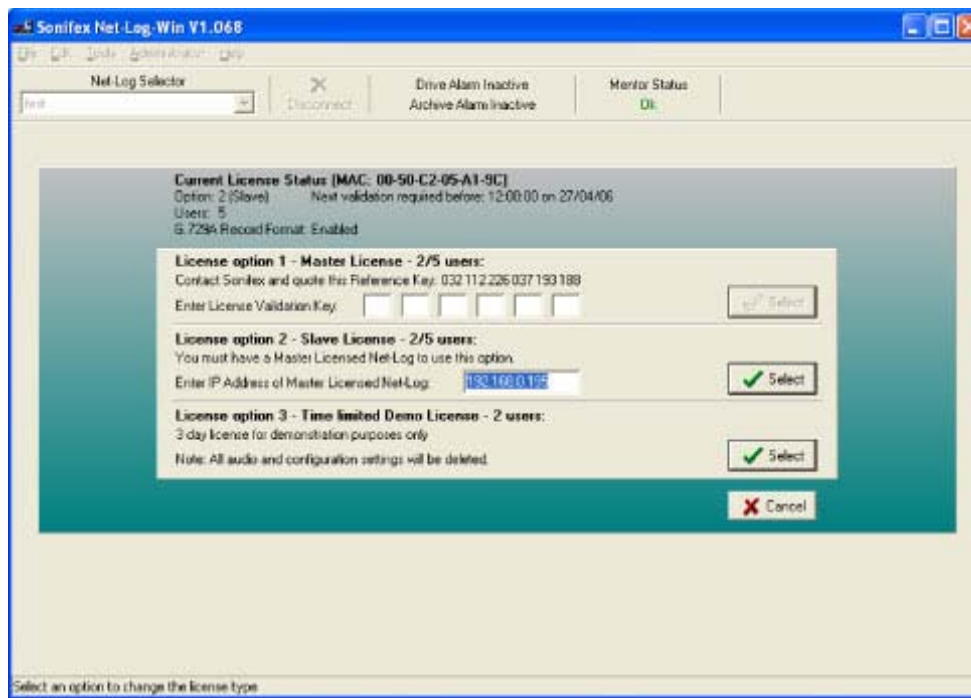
Sonifex Net-Log-Win V1.068

File Edit Tools Administrator Help

Net-Log Selector

test

Disconnect

Drive Alarm Inactive
Archive Alarm Inactive

Monitor Status
OK

Current License Status [MAC: 00-50-C2-05-A1-9C]
Option: 2 (Slave) Next validation required before: 12:00:00 on 27/04/06
Users: 5
G.729A Record Format: Enabled

License option 1 - Master License - 2/5 users:
Contact Sonifex and quote this Reference Key: 032 112 226 037 193 188
Enter License Validation Key:

Select

License option 2 - Slave License - 2/5 users:
You must have a Master Licensed Net-Log to use this option.
Enter IP Address of Master Licensed Net-Log: 192.168.0.195

Select

License option 3 - Time limited Demo License - 2 users:
3 day license for demonstration purposes only
Note: All audio and configuration settings will be deleted.

Select

Cancel

Select an option to change the license type